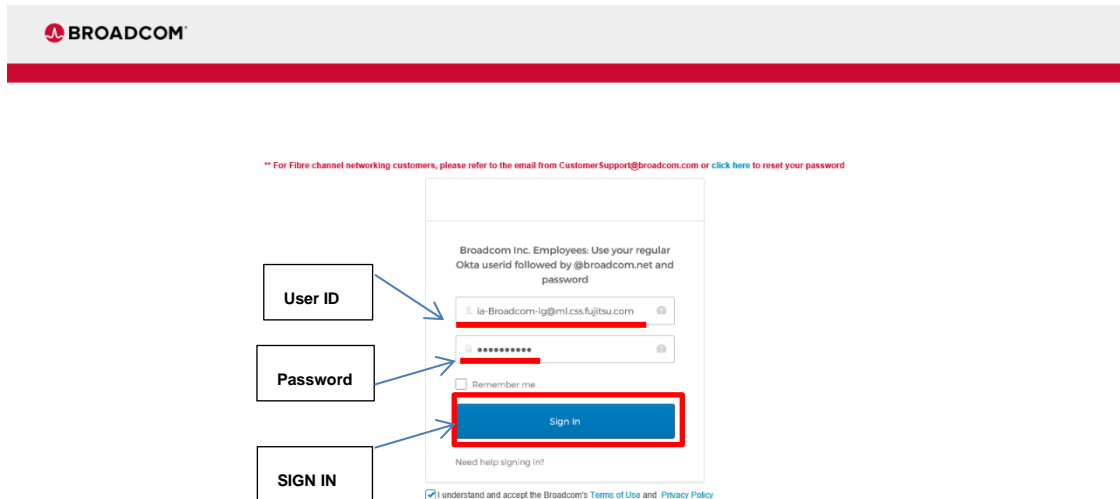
BROADCOM

** For Fibre channel networking customers, please refer to the email from CustomerSupport@broadcom.com or click here to reset your password

Broadcom Inc. Employees: Use your regular Okta userid followed by @broadcom.net and password

User ID

ia-Broadcom-lg@ml.css.fujitsu.com

Password

••••••••••

Remember me

Sign In

SIGN IN

Need help signing in?

I understand and accept the Broadcom's Terms of Use and Privacy Policy